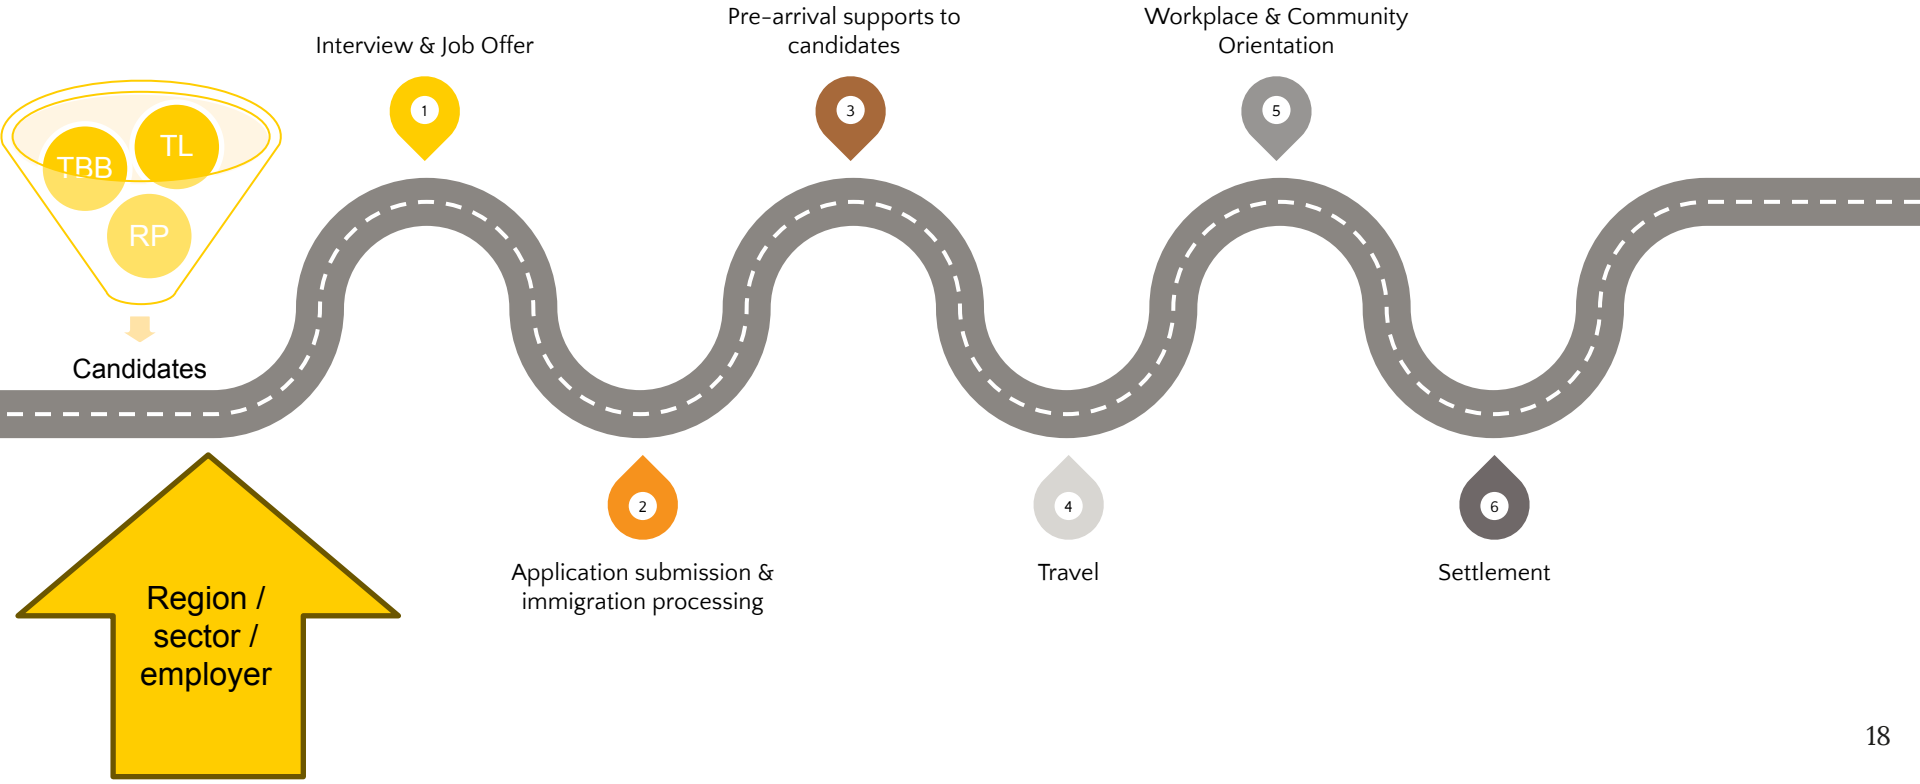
TL
TBB
RP
Candidates

Region / sector / employer

Interview & Job Offer
1

Pre-arrival supports to candidates
3

Workplace & Community Orientation
5

2
Application submission & immigration processing

4
Travel

6
Settlement

18